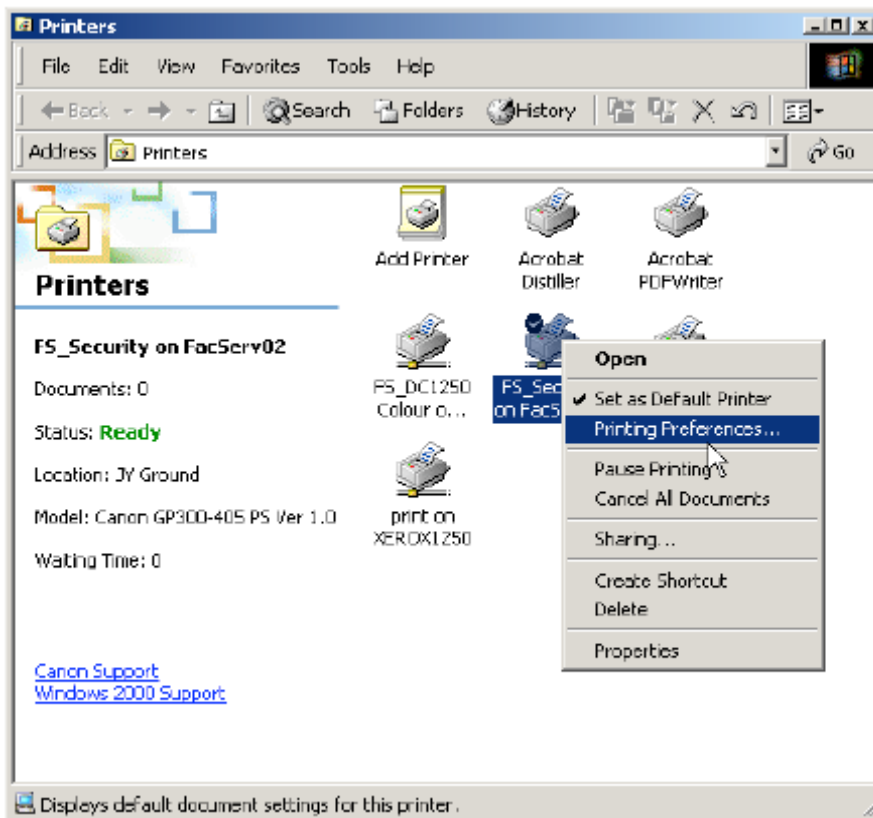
Printers

File Edit View Favorites Tools Help

Back Search Folders History

Address Printers Go

Printers

FS_Security on FacServ02

Documents: 0

Status: Ready

Location: JY Ground

Model: Canon GP300-405 PS Ver 1.0

Waiting Time: 0

Canon Support
Windows 2000 Support

Add Printer

Acrobat Distiller

Acrobat PDFWriter

FS_DC1250 Colour o...

FS_Sec on FacS

print on XEROX1250

Open
Set as Default Printer
Printing Preferences...
Pause Printing
Cancel All Documents
Sharing...
Create Shortcut
Delete
Properties

Displays default document settings for this printer.